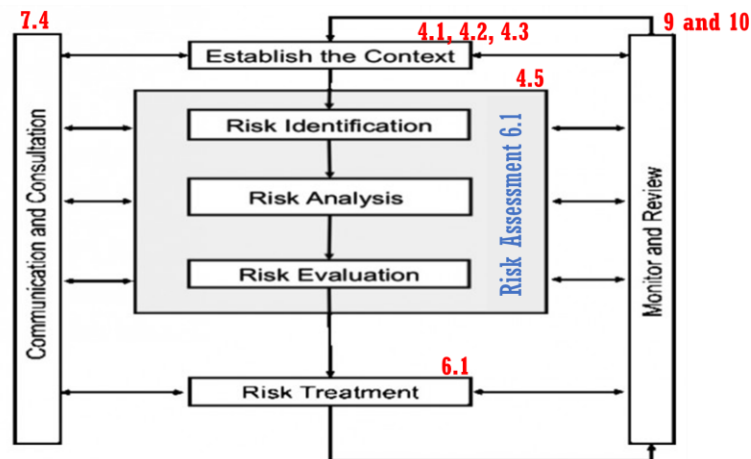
7.4

4.1, 4.2, 4.3

9 and 10

Establish the Context

4.5

Communication and Consultation

Risk Identification

Risk Analysis

Risk Evaluation

Risk Assessment 6.1

Monitor and Review

6.1

Risk Treatment